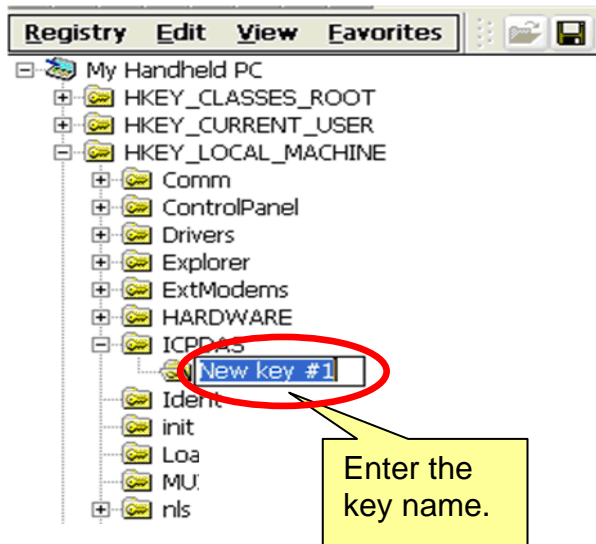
Registry Edit View Favorites

My Handheld PC
HKEY_CLASSES_ROOT
HKEY_CURRENT_USER
HKEY_LOCAL_MACHINE
Comm
ControlPanel
Drivers
Explorer
ExtModems
HARDWARE
ICPDAS
New key #1
Ident
init
Loa
MU
nls

Enter the key name.